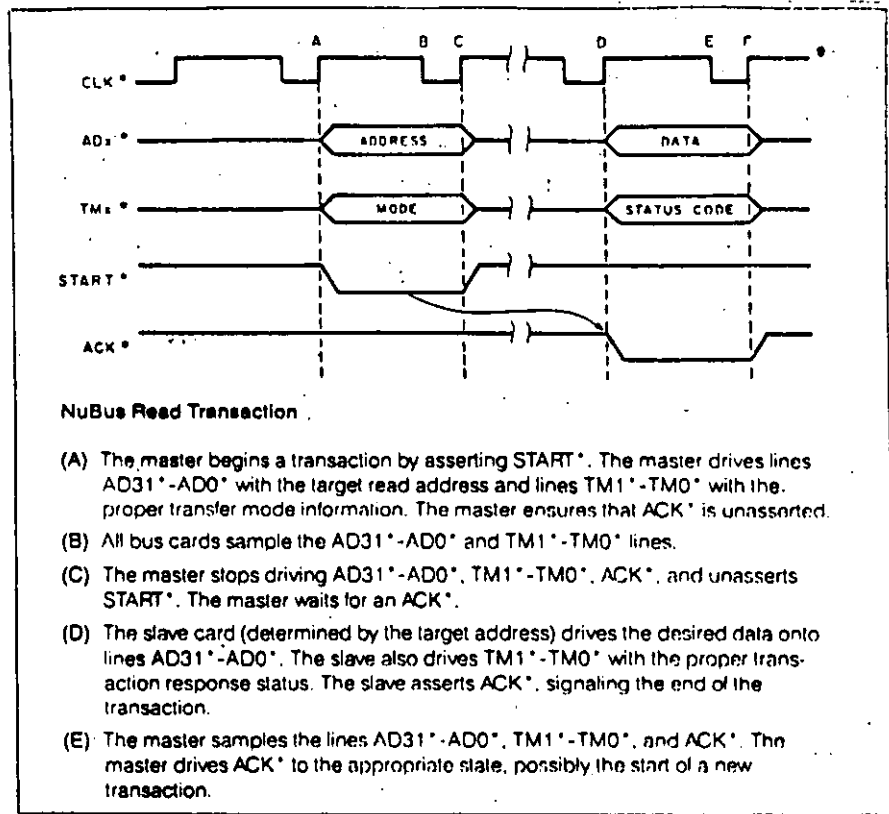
A B C D E F

CLK*

ADx*

ADDRESS

DATA

TMx*

MODE

STATUS CODE

START*

ACK*

NuBus Read Transaction

(A) The master begins a transaction by asserting START*. The master drives lines AD31*-AD0* with the target read address and lines TM1*-TM0* with the proper transfer mode information. The master ensures that ACK* is unassorted.

(B) All bus cards sample the AD31*-AD0* and TM1*-TM0* lines.

(C) The master stops driving AD31*-AD0*, TM1*-TM0*, ACK*, and unasserts START*. The master waits for an ACK*.

(D) The slave card (determined by the target address) drives the desired data onto lines AD31*-AD0*. The slave also drives TM1*-TM0* with the proper transaction response status. The slave asserts ACK*, signaling the end of the transaction.

(E) The master samples the lines AD31*-AD0*, TM1*-TM0*, and ACK*. Thn master drives ACK* to the appropriate state, possibly the start of a new transaction.